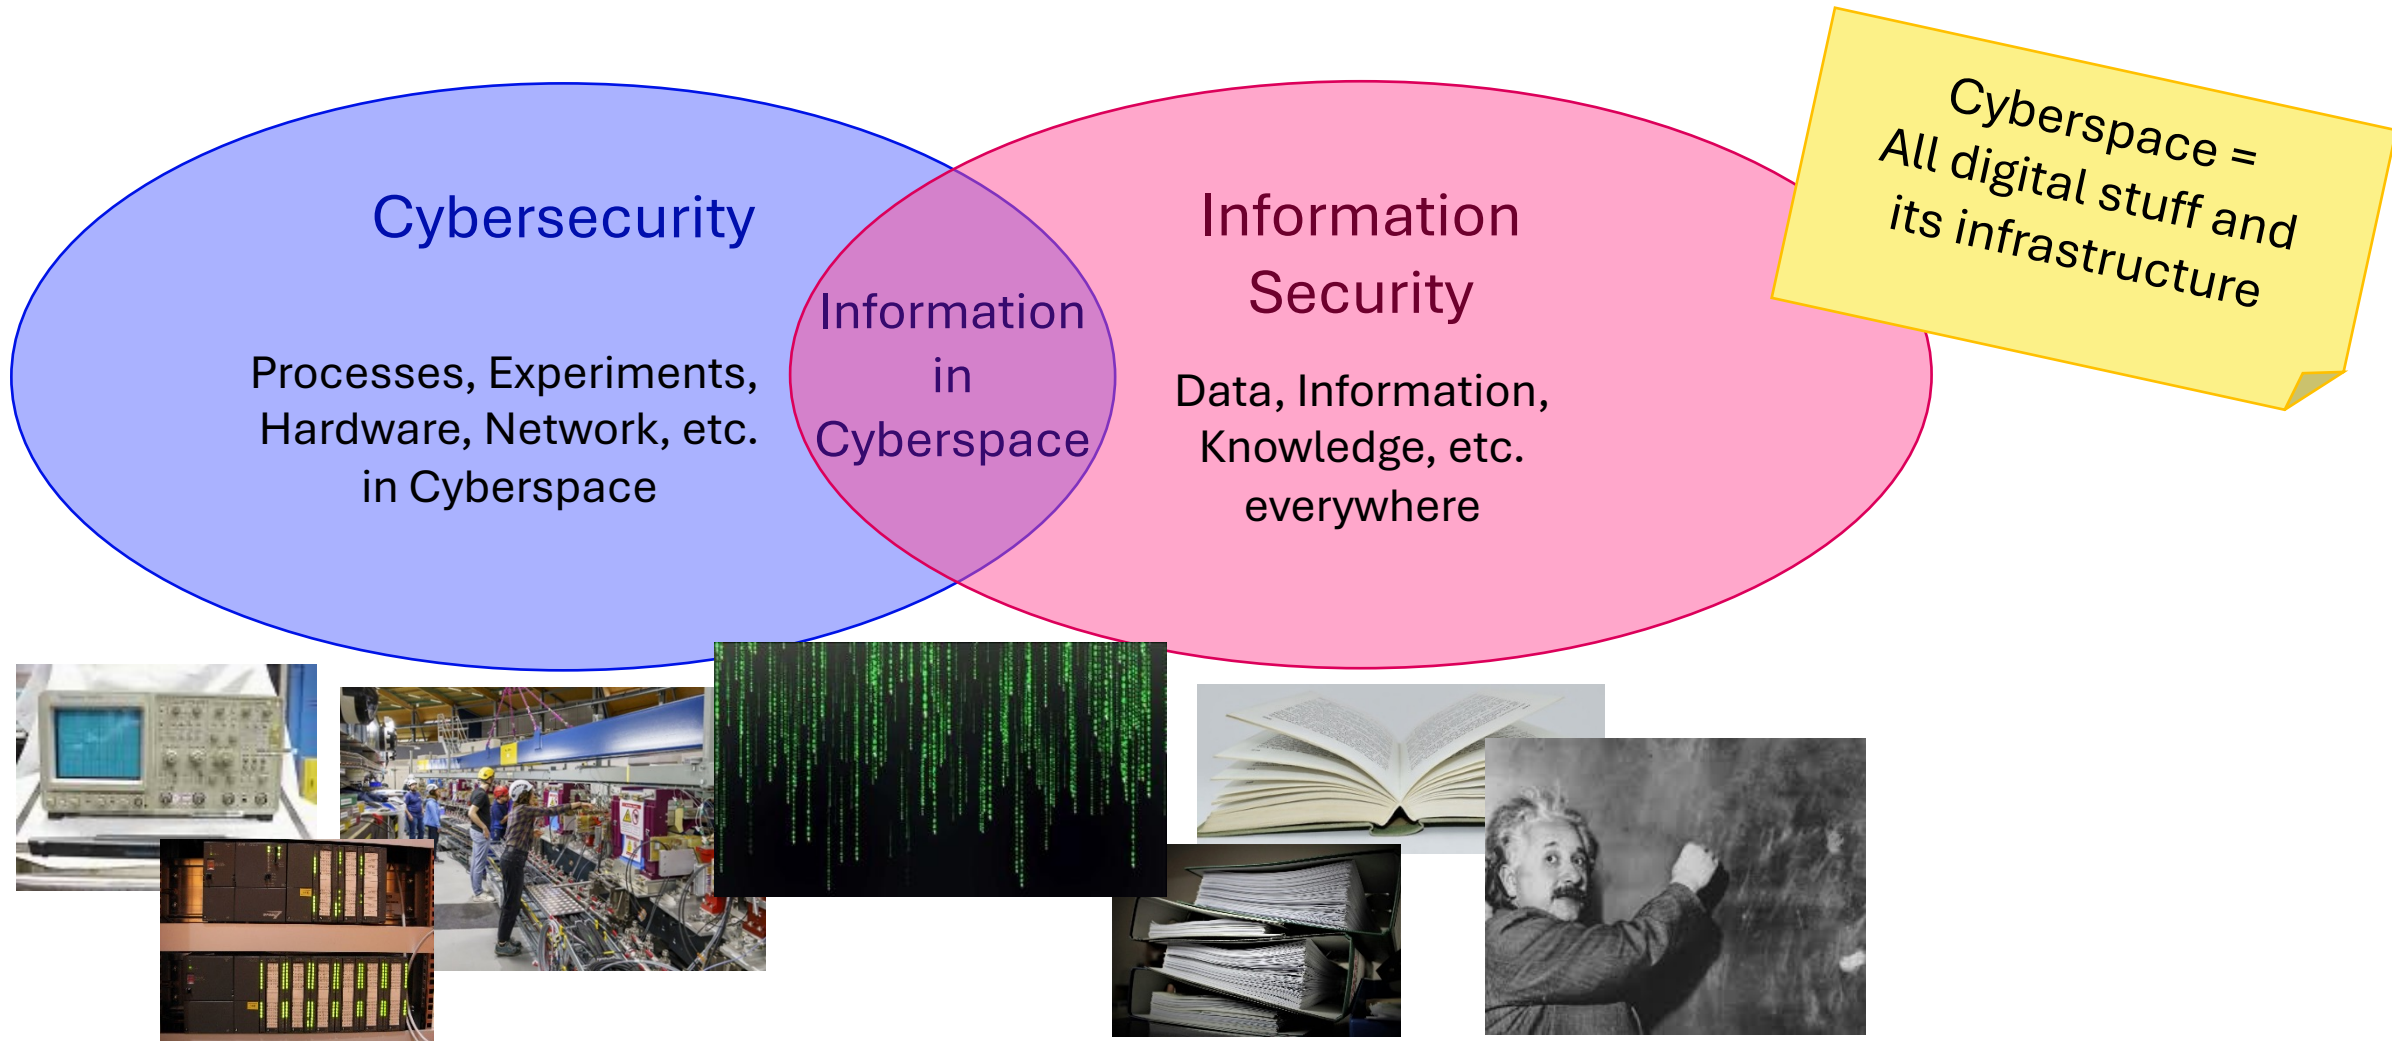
Cybersecurity

Processes, Experiments, Hardware, Network, etc. in Cyberspace

Information in Cyberspace

Information Security

Data, Information, Knowledge, etc. everywhere

Cyberspace = All digital stuff and its infrastructure